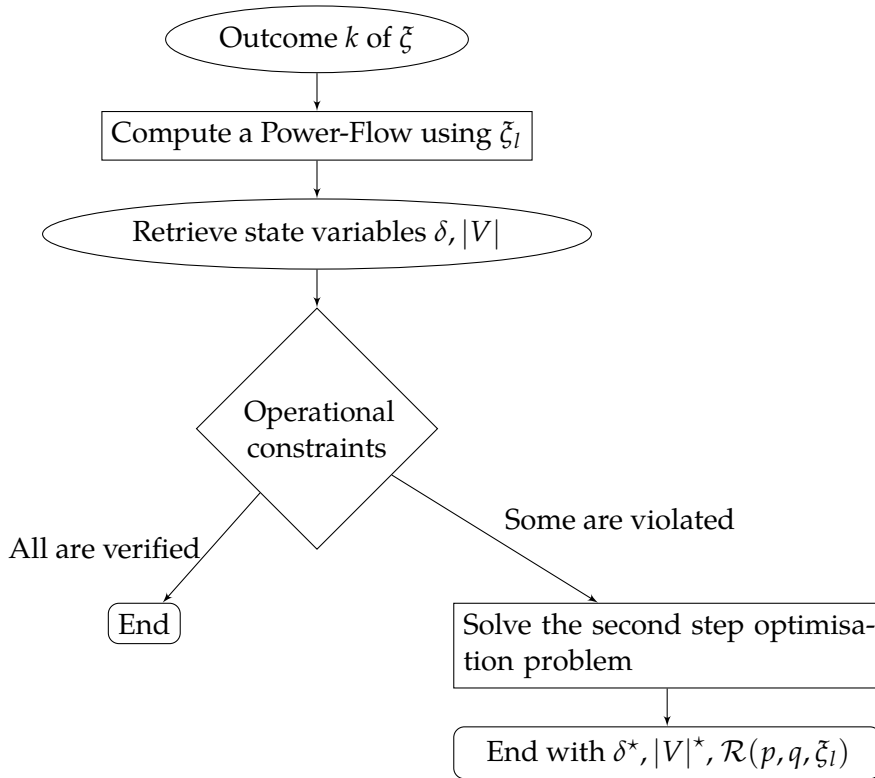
Outcome $k$ of $\xi$

Compute a Power-Flow using $\xi_l$

Retrieve state variables $\delta$, $|V|$

Operational constraints

All are verified

Some are violated

End

Solve the second step optimisation problem

End with $\delta^\star$, $|V|^\star$, $\mathcal{R}(p, q, \xi_l)$